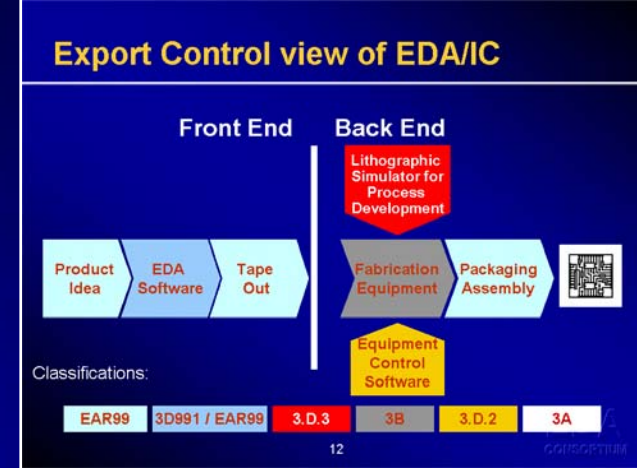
Export Control view of EDA/IC

Front End

Back End

Lithographic Simulator for Process Development

Product Idea

EDA Software

Tape Out

Fabrication Equipment

Packaging Assembly

Equipment Control Software

Classifications:

EAR99

3D991 / EAR99

3.D.3

3B

3.D.2

3A

12

CONSORTIUM